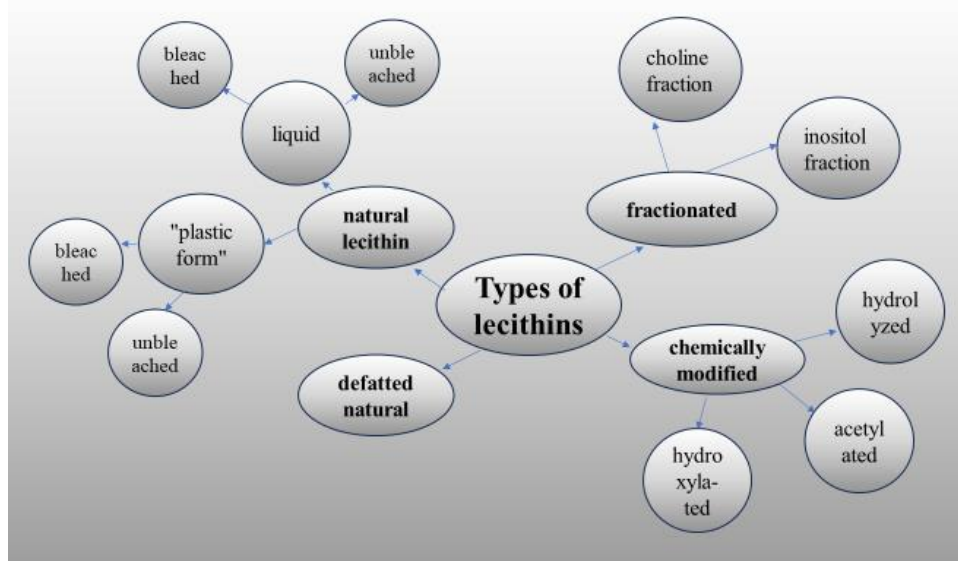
Types of lecithins

natural lecithin

liquid

bleached

unbleached

"plastic form"

bleached

unbleached

defatted natural

fractionated

choline fraction

inositol fraction

chemically modified

hydrolyzed

acetylated

hydroxylated